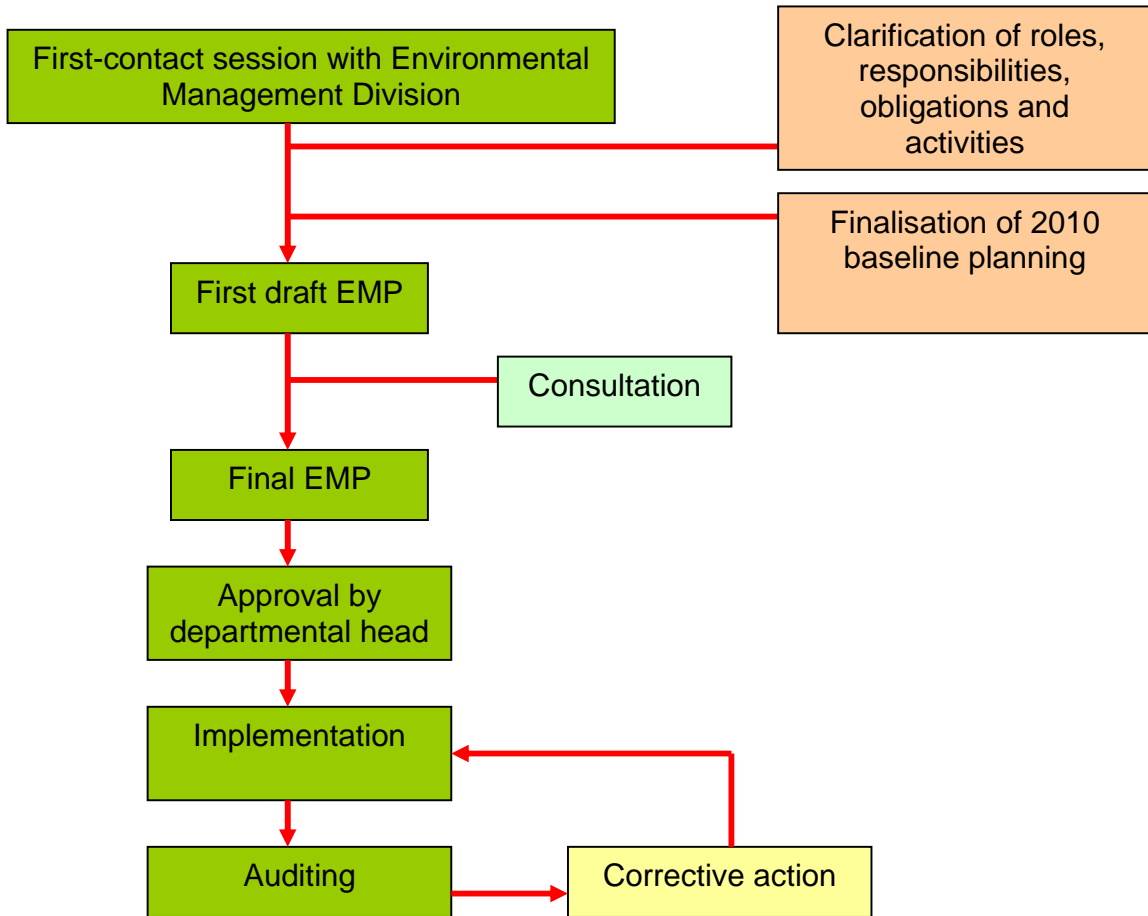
First-contact session with Environmental Management Division

Clarification of roles, responsibilities, obligations and activities

Finalisation of 2010 baseline planning

First draft EMP

Consultation

Final EMP

Approval by departmental head

Implementation

Auditing

Corrective action